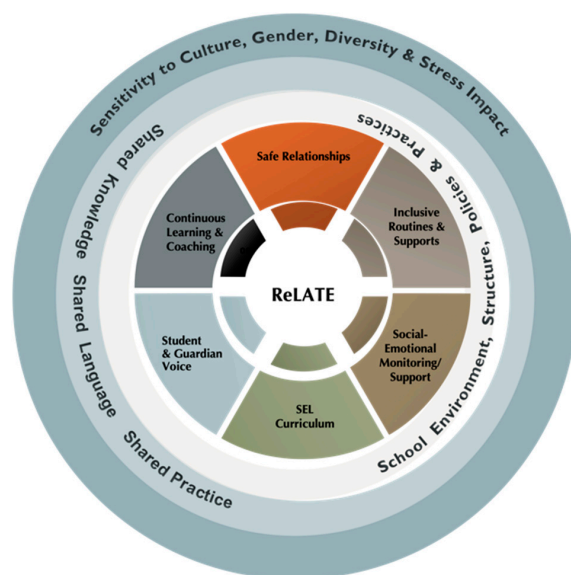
Sensitivity to Culture, Gender, Diversity & Stress Impact

Shared Knowledge Shared Language Shared Practice

School Environment, Structure, Policies & Practices

Safe Relationships

Inclusive Routines & Supports

Social-Emotional Monitoring/ Support

SEL Curriculum

Student & Guardian Voice

Continuous Learning & Coaching

ReLATE